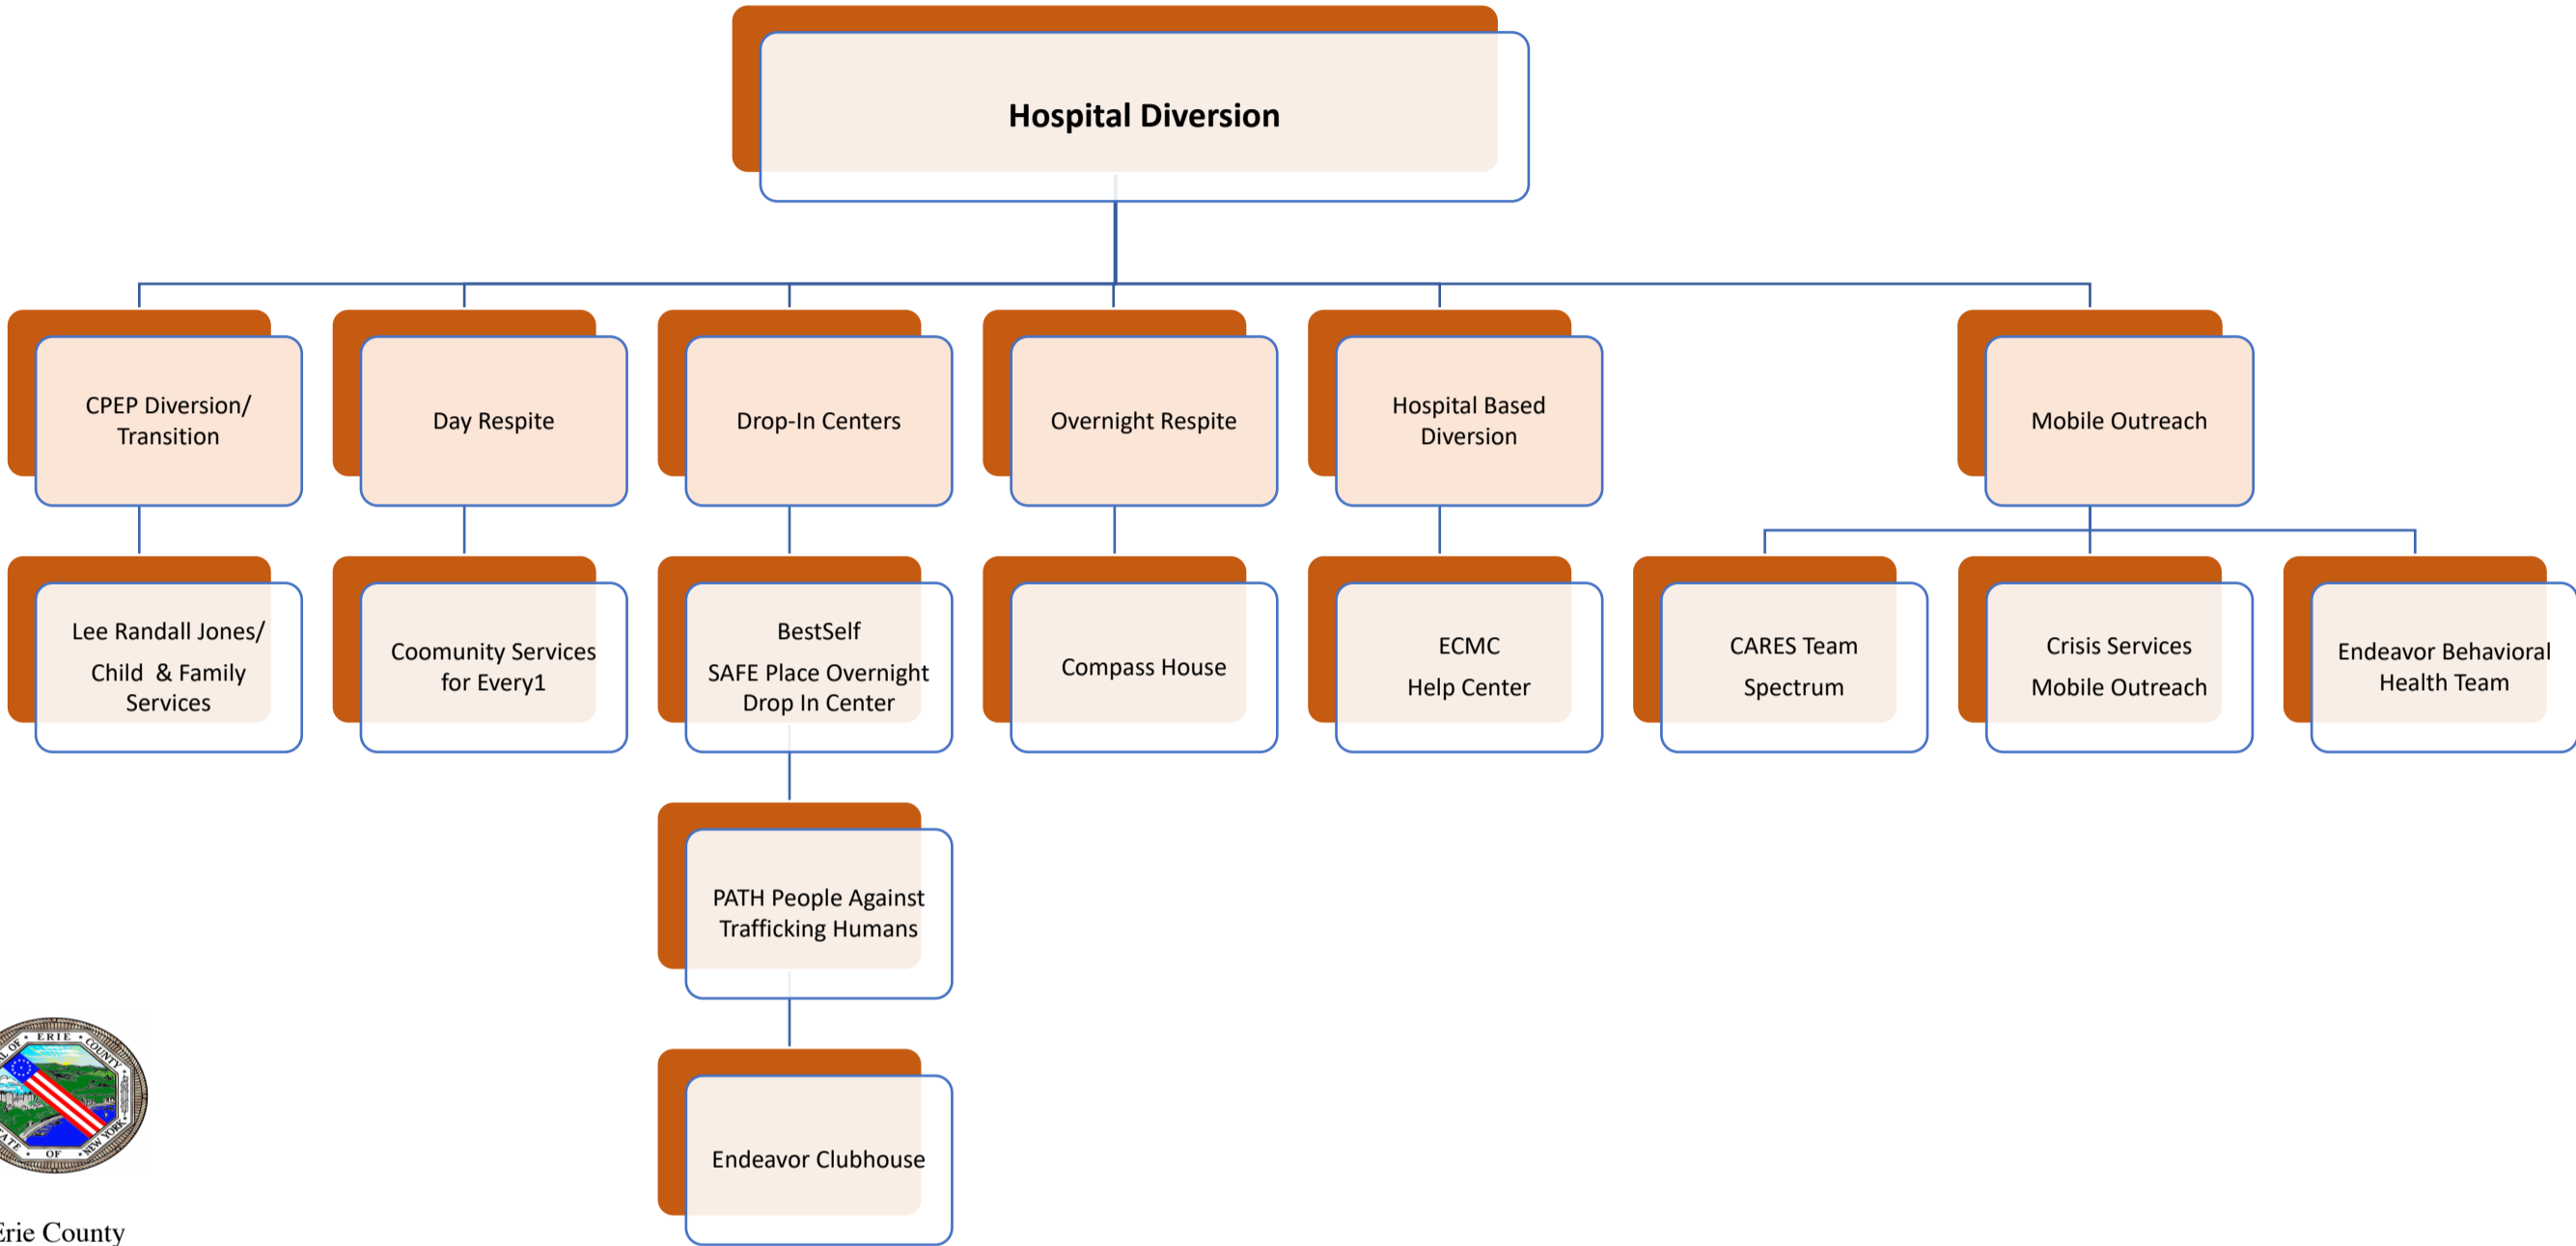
Hospital Diversion

CPEP Diversion/ Transition

Lee Randall Jones/ Child & Family Services

Day Respite

Coomunity Services for Every1

Drop-In Centers

BestSelf SAFE Place Overnight Drop In Center

PATH People Against Trafficking Humans

Endeavor Clubhouse

Overnight Respite

Compass House

Hospital Based Diversion

ECMC Help Center

Mobile Outreach

CARES Team Spectrum

Crisis Services Mobile Outreach

Endeavor Behavioral Health Team

ERIE COUNTY STATE OF NEW YORK

Erie County